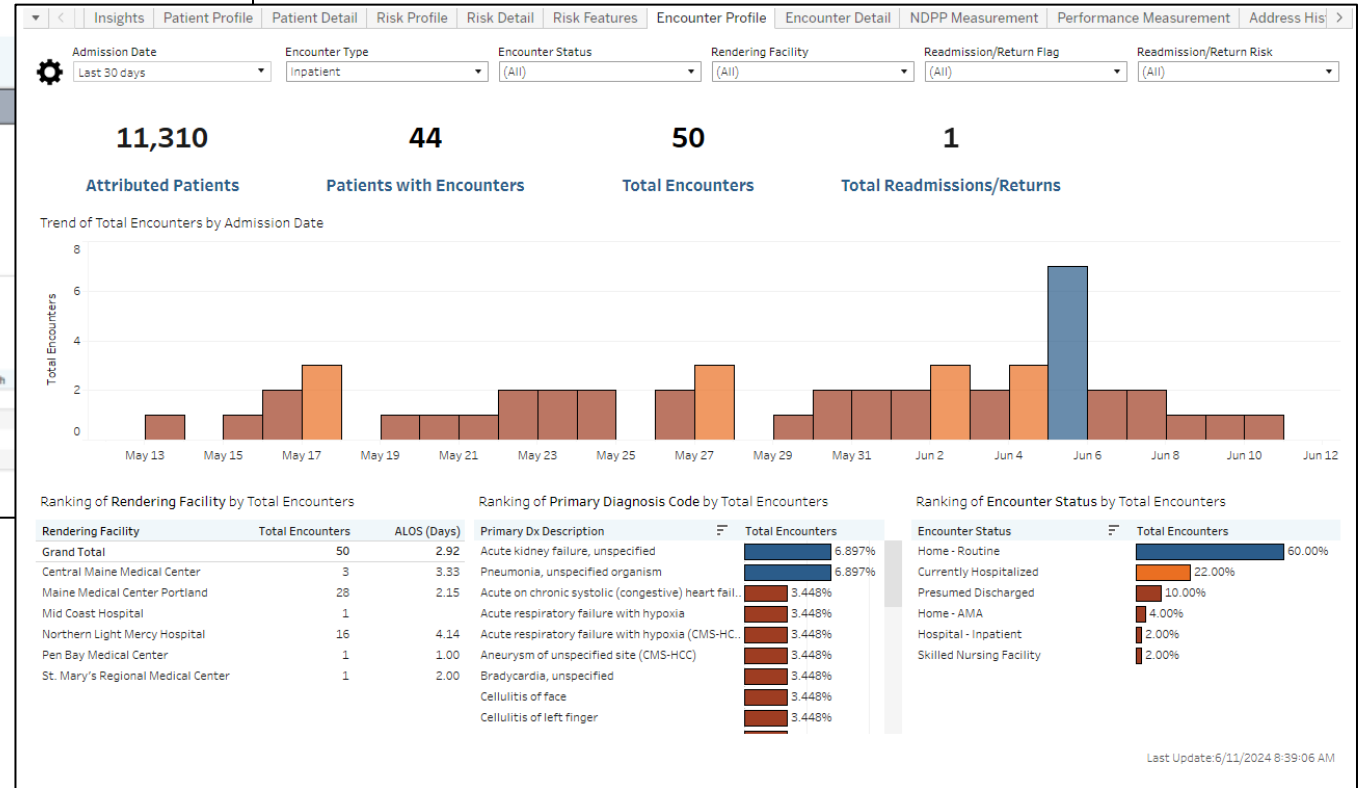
Insights | Patient Profile | Patient Detail | Risk Profile | Risk Detail | Risk Features | Encounter Profile | Encounter Detail | NDPP Measurement | Performance Measurement | Address His

Admission Date
Last 30 days

Encounter Type
Inpatient

Encounter Status
(All)

Rendering Facility
(All)

Readmission/Return Flag
(All)

Readmission/Return Risk
(All)

11,310
Attributed Patients

44
Patients with Encounters

50
Total Encounters

1
Total Readmissions/Returns

Trend of Total Encounters by Admission Date

Total Encounters
8
6
4
2
0
May 13 May 15 May 17 May 19 May 21 May 23 May 25 May 27 May 29 May 31 Jun 2 Jun 4 Jun 6 Jun 8 Jun 10 Jun 12

Ranking of Rendering Facility by Total Encounters

| Rendering Facility | Total Encounters | ALOS (Days) |
|---|---|---|
| Grand Total | 50 | 2.92 |
| Central Maine Medical Center | 3 | 3.33 |
| Maine Medical Center Portland | 28 | 2.15 |
| Mid Coast Hospital | 1 | |
| Northern Light Mercy Hospital | 16 | 4.14 |
| Pen Bay Medical Center | 1 | 1.00 |
| St. Mary's Regional Medical Center | 1 | 2.00 |

Ranking of Primary Diagnosis Code by Total Encounters

| Primary Dx Description | Total Encounters |
|---|---|
| Acute kidney failure, unspecified | 6.897% |
| Pneumonia, unspecified organism | 6.897% |
| Acute on chronic systolic (congestive) heart fail.. | 3.448% |
| Acute respiratory failure with hypoxia | 3.448% |
| Acute respiratory failure with hypoxia (CMS-HC.. | 3.448% |
| Aneurysm of unspecified site (CMS-HCC) | 3.448% |
| Bradycardia, unspecified | 3.448% |
| Cellulitis of face | 3.448% |
| Cellulitis of left finger | 3.448% |

Ranking of Encounter Status by Total Encounters

| Encounter Status | Total Encounters |
|---|---|
| Home - Routine | 60.00% |
| Currently Hospitalized | 22.00% |
| Presumed Discharged | 10.00% |
| Home - AMA | 4.00% |
| Hospital - Inpatient | 2.00% |
| Skilled Nursing Facility | 2.00% |

Last Update:6/11/2024 8:39:06 AM